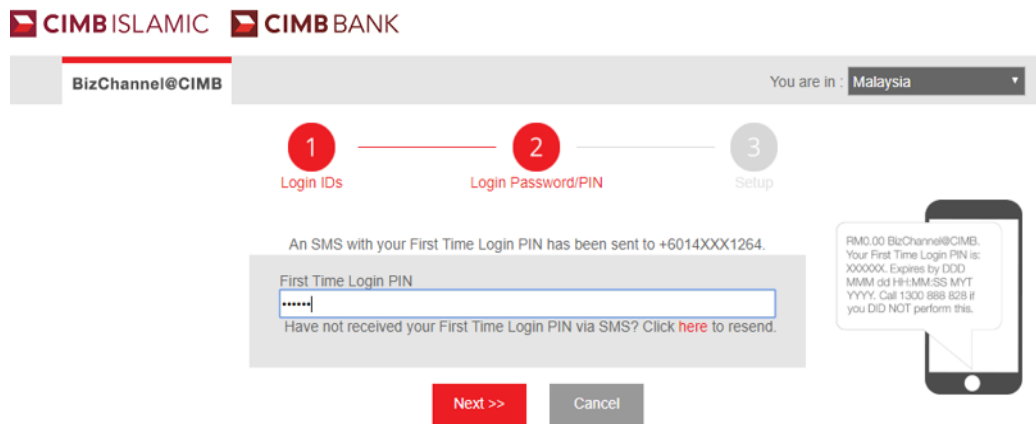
CIMB ISLAMIC CIMB BANK

BizChannel@CIMB

You are in : Malaysia

1 Login IDs

2 Login Password/PIN

3 Setup

An SMS with your First Time Login PIN has been sent to +6014XXX1264.

First Time Login PIN

••••••

Have not received your First Time Login PIN via SMS? Click here to resend.

Next >>

Cancel

RM0.00 BizChannel@CIMB. Your First Time Login PIN is: XXXXXX. Expires by DDD MMM dd HH:MM:SS MYT YYYY. Call 1300 888 828 if you DID NOT perform this.